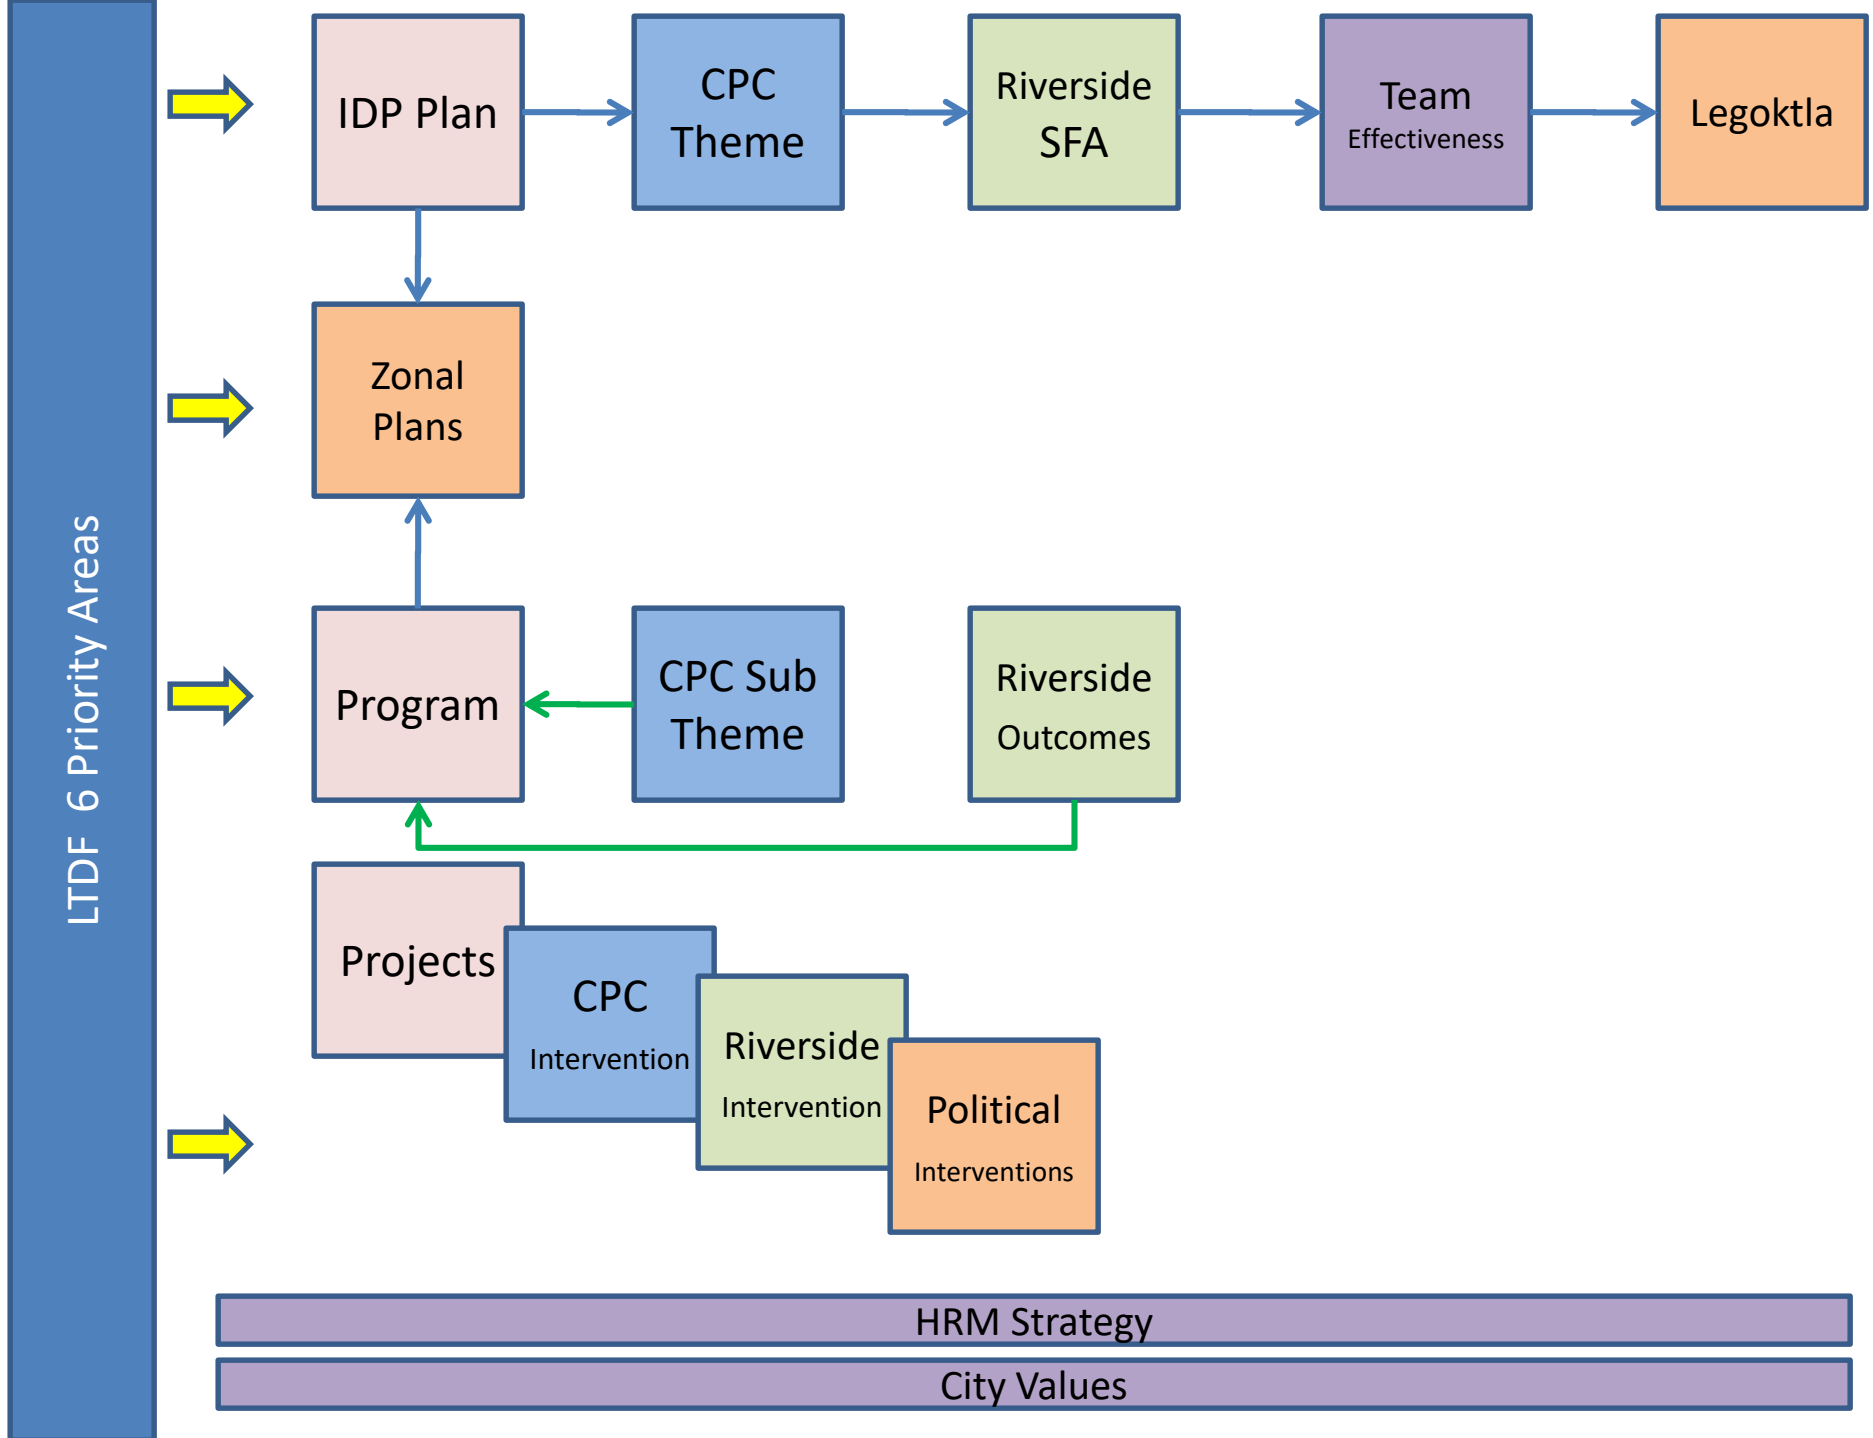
LTDF 6 Priority Areas

IDP Plan

CPC Theme

Riverside SFA

Team Effectiveness

Legoktla

Zonal Plans

Program

CPC Sub Theme

Riverside Outcomes

Projects

CPC Intervention

Riverside Intervention

Political Interventions

HRM Strategy

City Values